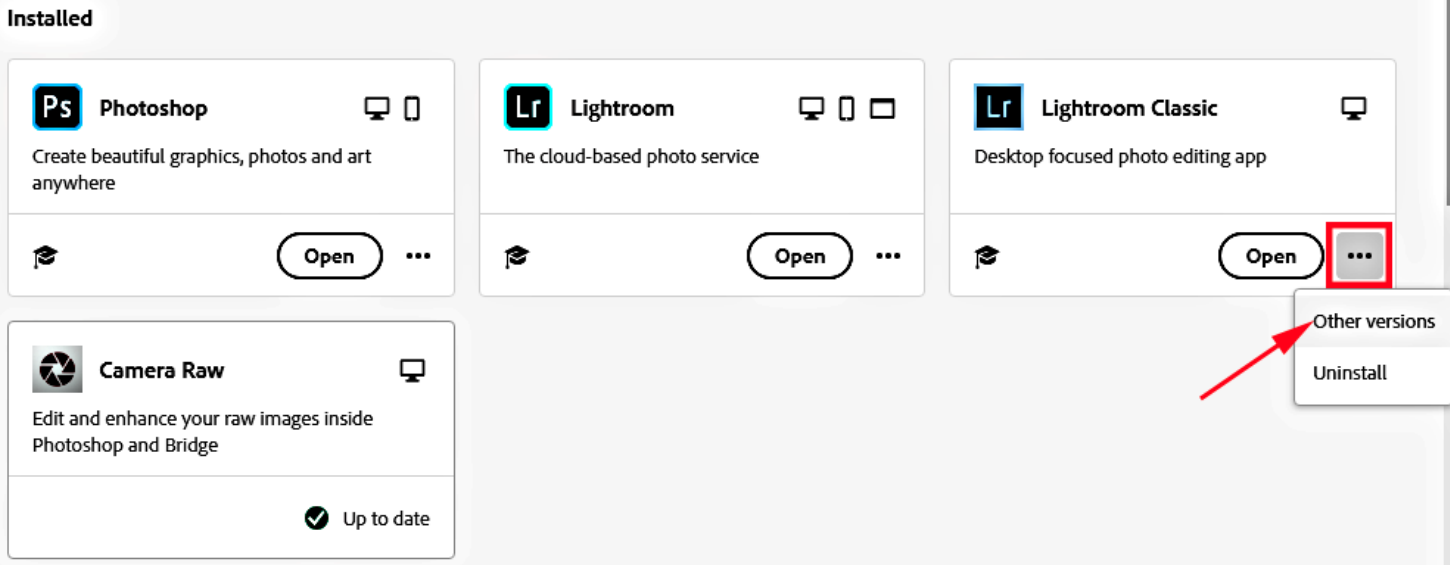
Installed

Ps Photoshop

Create beautiful graphics, photos and art anywhere

Open ···

Lr Lightroom

The cloud-based photo service

Open ···

Lr Lightroom Classic

Desktop focused photo editing app

Open ···

Other versions

Uninstall

Camera Raw

Edit and enhance your raw images inside Photoshop and Bridge

Up to date